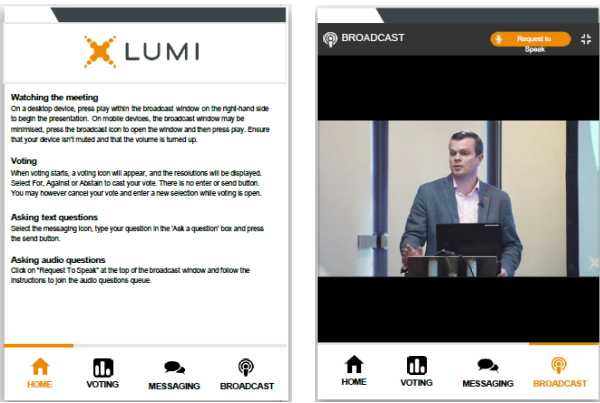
LUMI

Watching the meeting
On a desktop device, press play within the broadcast window on the right-hand side to begin the presentation. On mobile devices, the broadcast window may be minimised, press the broadcast icon to open the window and then press play. Ensure that your device isn't muted and that the volume is turned up.

Voting
When voting starts, a voting icon will appear, and the resolutions will be displayed. Select For, Against or Abstain to cast your vote. There is no enter or send button. You may however cancel your vote and enter a new selection while voting is open.

Asking text questions
Select the messaging icon, type your question in the 'Ask a question' box and press the send button.

Asking audio questions
Click on "Request To Speak" at the top of the broadcast window and follow the instructions to join the audio questions queue.

HOME VOTING MESSAGING BROADCAST

BROADCAST
Request to Speak

HOME VOTING MESSAGING BROADCAST